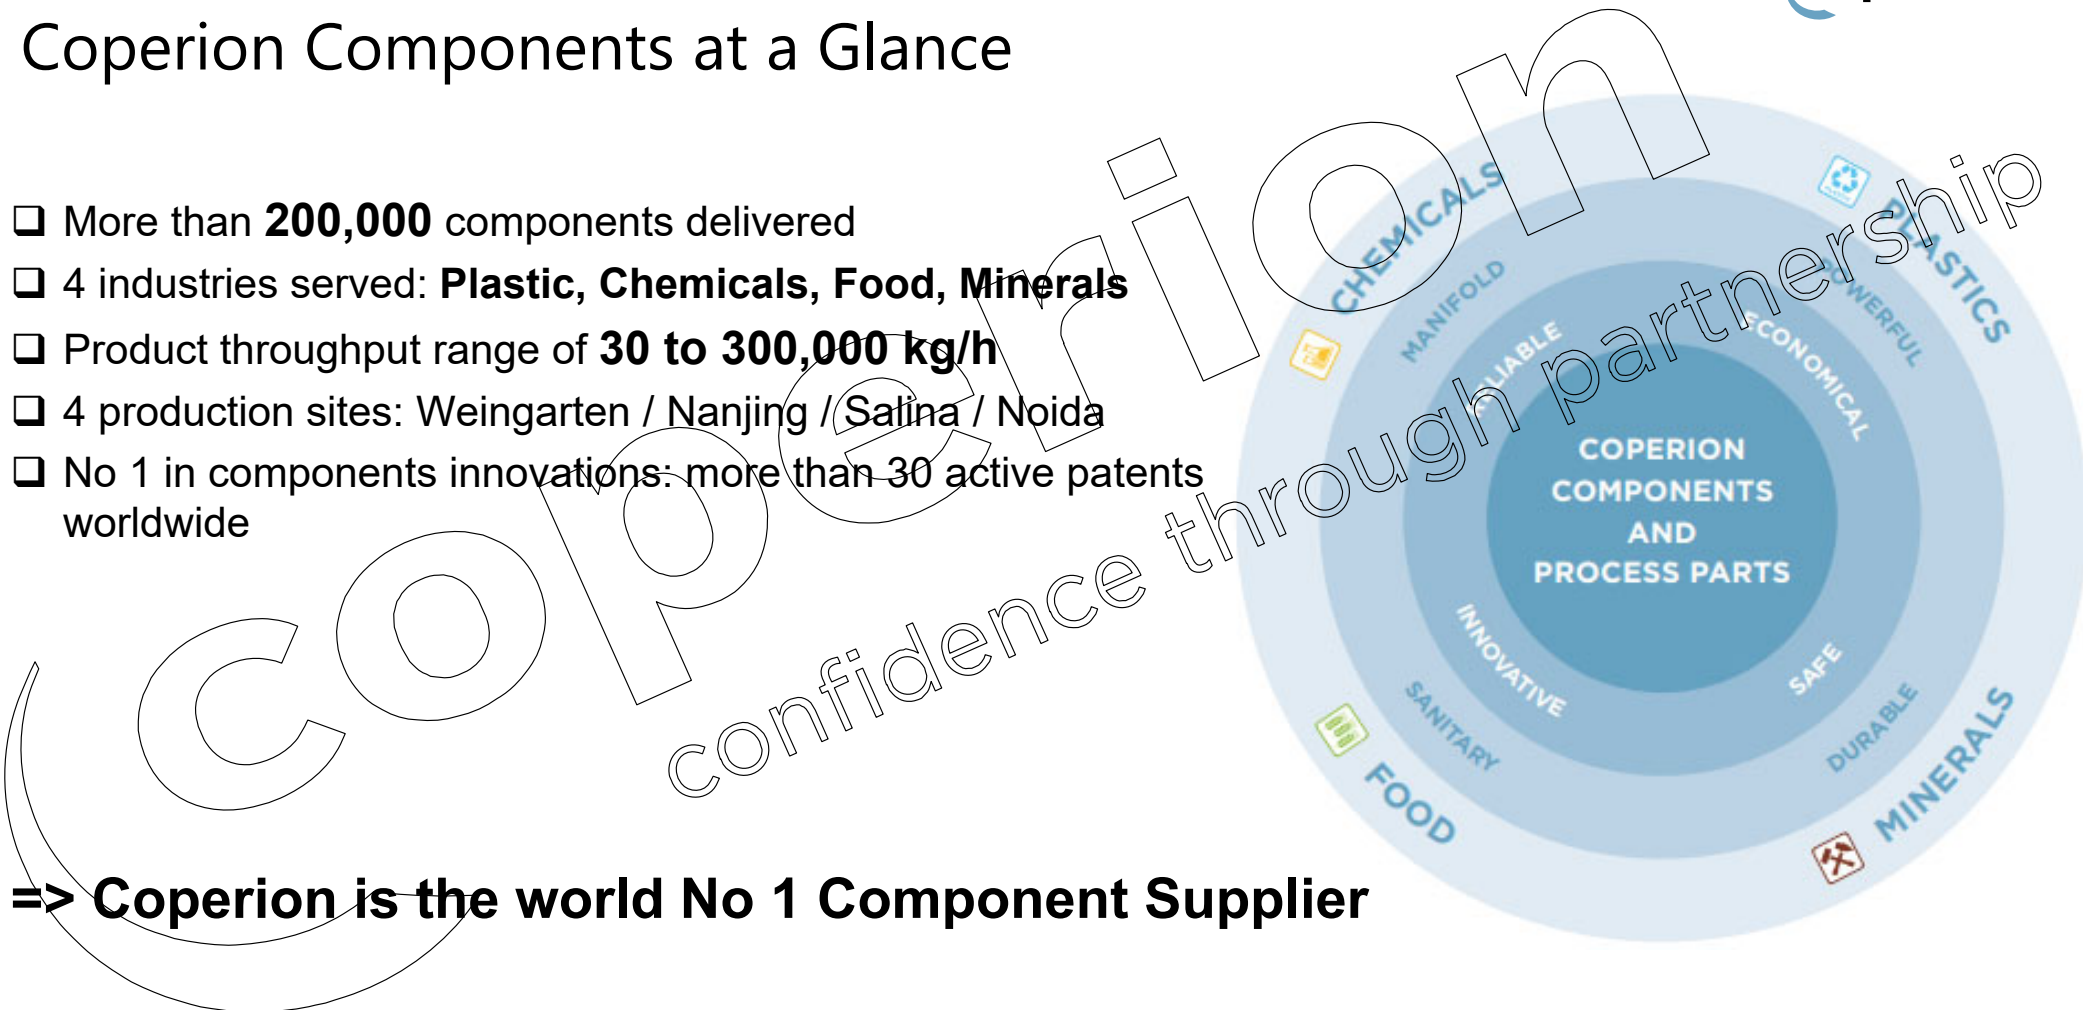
Coperion Components at a Glance

❑ More than **200,000** components delivered

❑ 4 industries served: **Plastic, Chemicals, Food, Minerals**

❑ Product throughput range of **30 to 300,000 kg/h**

❑ 4 production sites: Weingarten / Nanjing / Salina / Noida

❑ No 1 in components innovations: more than 30 active patents worldwide

**=> Coperion is the world No 1 Component Supplier**

coperion

confidence through partnership

CHEMICALS
PLASTICS
FOOD
MINERALS
MANIFOLD
POWERFUL
SANITARY
DURABLE
RELIABLE
ECONOMICAL
INNOVATIVE
SAFE

COPERION COMPONENTS AND PROCESS PARTS